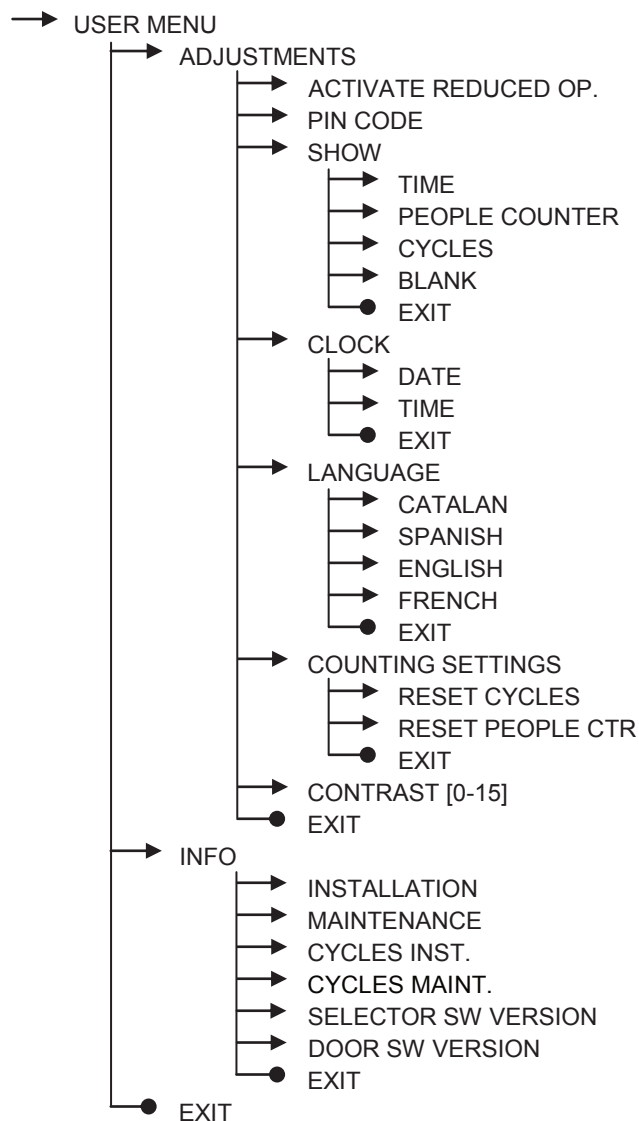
USER MENU
ADJUSTMENTS
ACTIVATE REDUCED OP.
PIN CODE
SHOW
TIME
PEOPLE COUNTER
CYCLES
BLANK
EXIT
CLOCK
DATE
TIME
EXIT
LANGUAGE
CATALAN
SPANISH
ENGLISH
FRENCH
EXIT
COUNTING SETTINGS
RESET CYCLES
RESET PEOPLE CTR
EXIT
CONTRAST [0-15]
EXIT
INFO
INSTALLATION
MAINTENANCE
CYCLES INST.
CYCLES MAINT.
SELECTOR SW VERSION
DOOR SW VERSION
EXIT
EXIT